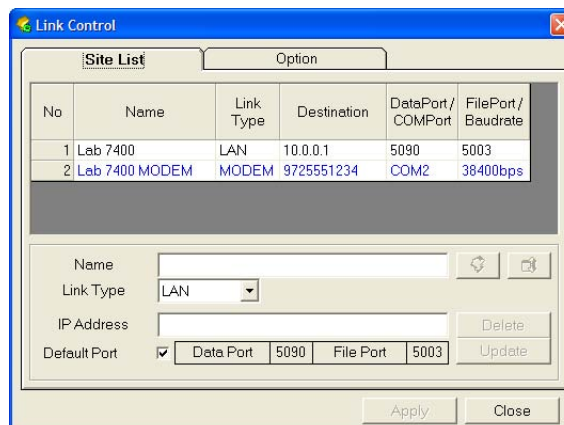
Link Control

Site List | Option

| No | Name | Link Type | Destination | DataPort / COMPort | FilePort / Baudrate |
|---|---|---|---|---|---|
| 1 | Lab 7400 | LAN | 10.0.0.1 | 5090 | 5003 |
| 2 | Lab 7400 MODEM | MODEM | 9725551234 | COM2 | 38400bps |

Name
Link Type LAN
IP Address
Default Port Data Port 5090 File Port 5003

Delete
Update

Apply
Close